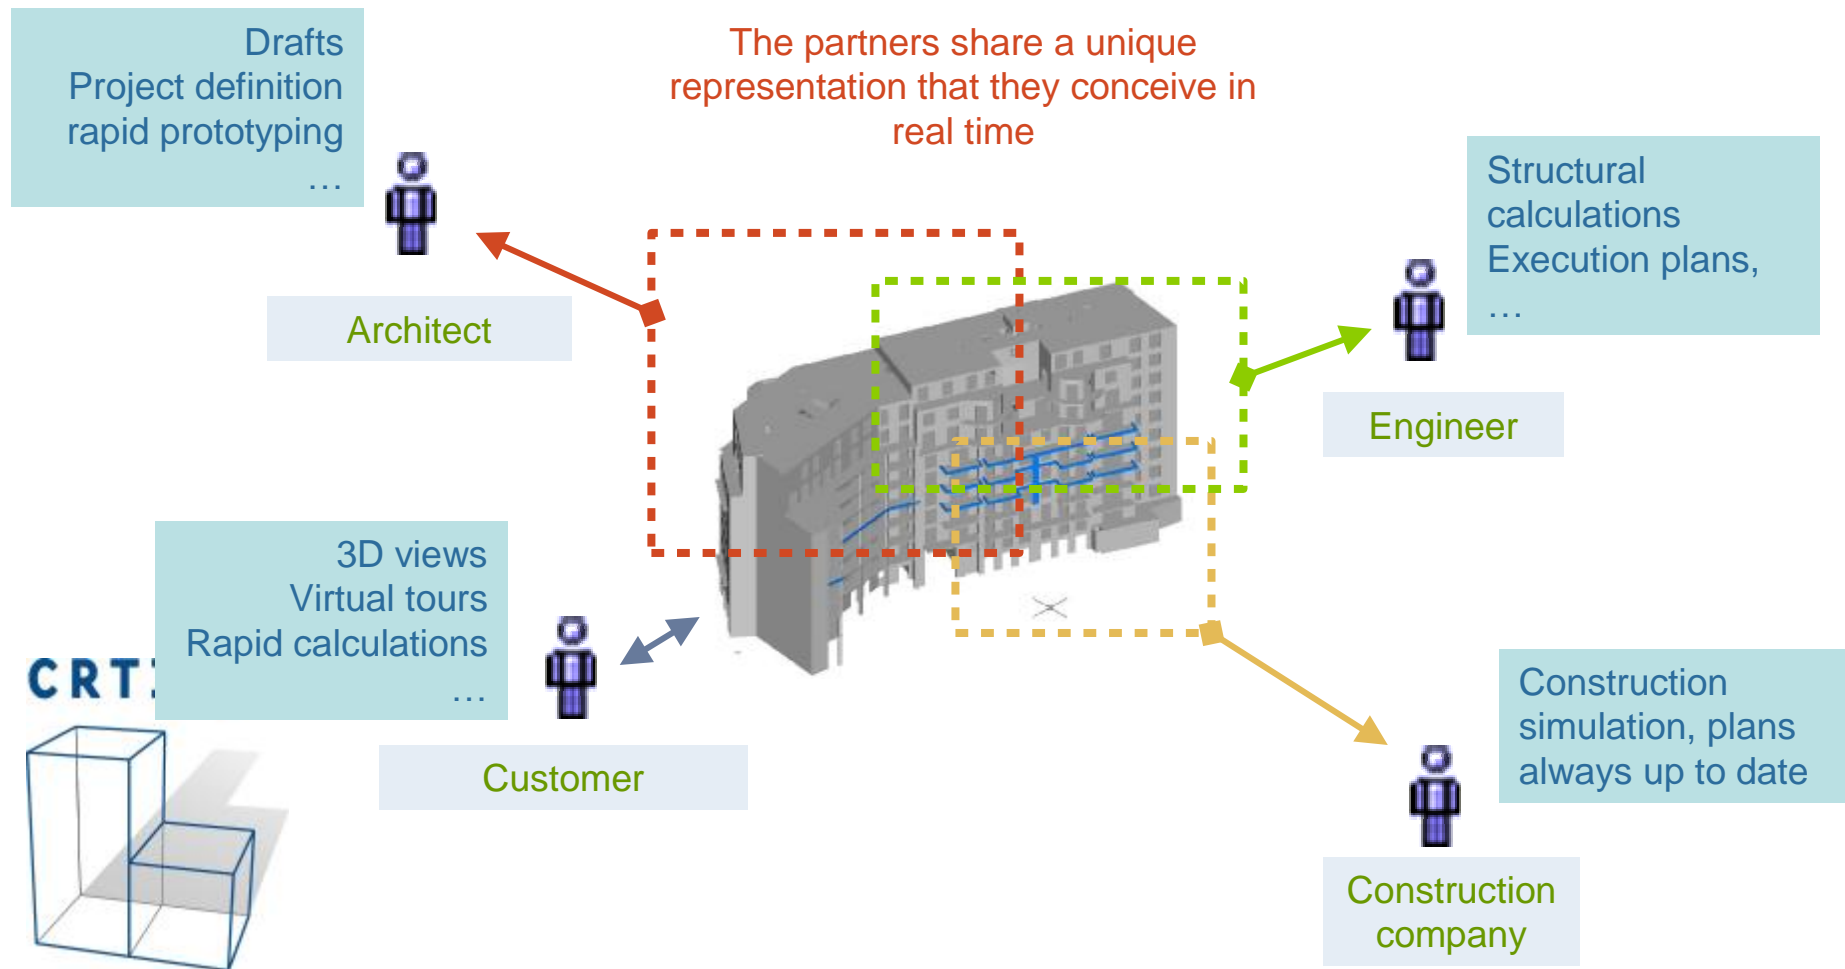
Drafts
Project definition
rapid prototyping
…

The partners share a unique representation that they conceive in real time

Structural calculations
Execution plans,
…

Architect

Engineer

3D views
Virtual tours
Rapid calculations
…

CRT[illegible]

Customer

Construction simulation, plans always up to date

Construction company